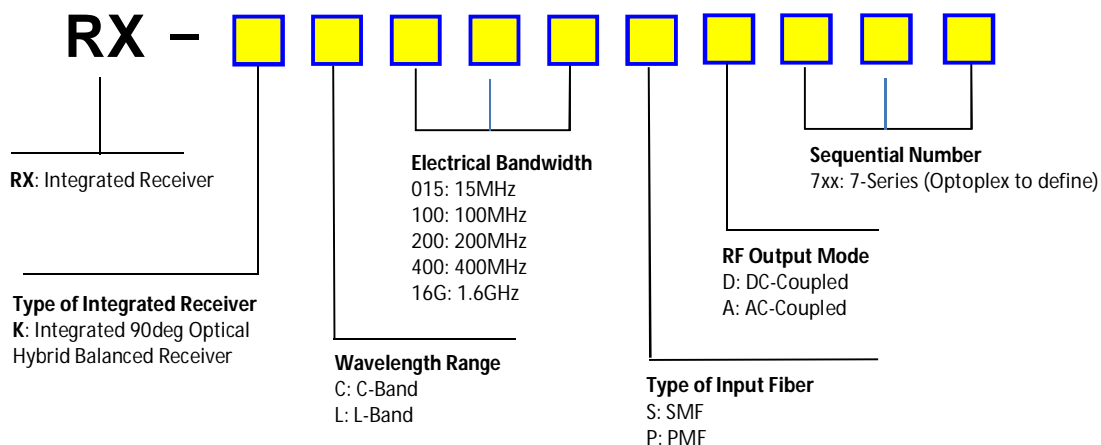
RX –

RX: Integrated Receiver

Electrical Bandwidth
015: 15MHz
100: 100MHz
200: 200MHz
400: 400MHz
16G: 1.6GHz

Sequential Number
7xx: 7-Series (Optoplex to define)

RF Output Mode
D: DC-Coupled
A: AC-Coupled

Type of Integrated Receiver
K: Integrated 90deg Optical Hybrid Balanced Receiver

Wavelength Range
C: C-Band
L: L-Band

Type of Input Fiber
S: SMF
P: PMF